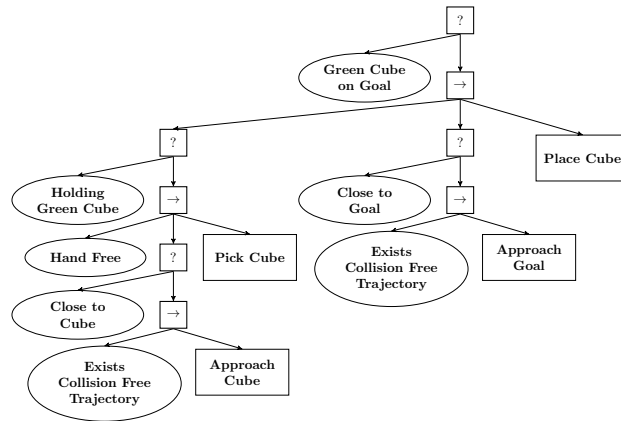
?

Green Cube on Goal

$\rightarrow$

?

?

Place Cube

Holding Green Cube

$\rightarrow$

Close to Goal

$\rightarrow$

Hand Free

?

Pick Cube

Exists Collision Free Trajectory

Approach Goal

Close to Cube

$\rightarrow$

Exists Collision Free Trajectory

Approach Cube